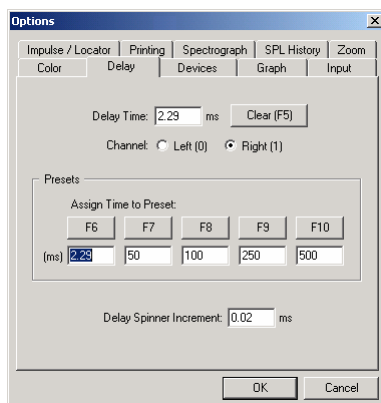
Options

Impulse / Locator | Printing | Spectrograph | SPL History | Zoom
Color | Delay | Devices | Graph | Input

Delay Time: 2.29 ms Clear (F5)

Channel: Left (0) Right (1)

Presets

Assign Time to Preset:

| F6 | F7 | F8 | F9 | F10 |
|---|---|---|---|---|
| 2.29 | 50 | 100 | 250 | 500 |

(ms)

Delay Spinner Increment: 0.02 ms

OK Cancel